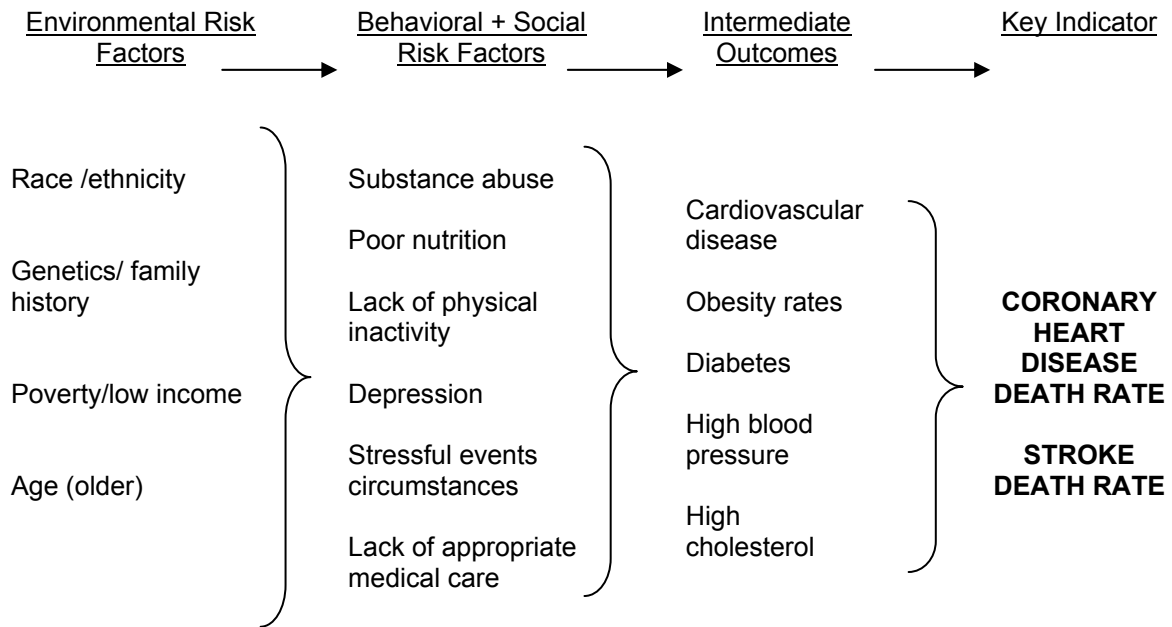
Environmental Risk Factors

Behavioral + Social Risk Factors

Intermediate Outcomes

Key Indicator

Race /ethnicity

Genetics/ family history

Poverty/low income

Age (older)

Substance abuse

Poor nutrition

Lack of physical inactivity

Depression

Stressful events circumstances

Lack of appropriate medical care

Cardiovascular disease

Obesity rates

Diabetes

High blood pressure

High cholesterol

CORONARY HEART DISEASE DEATH RATE

STROKE DEATH RATE